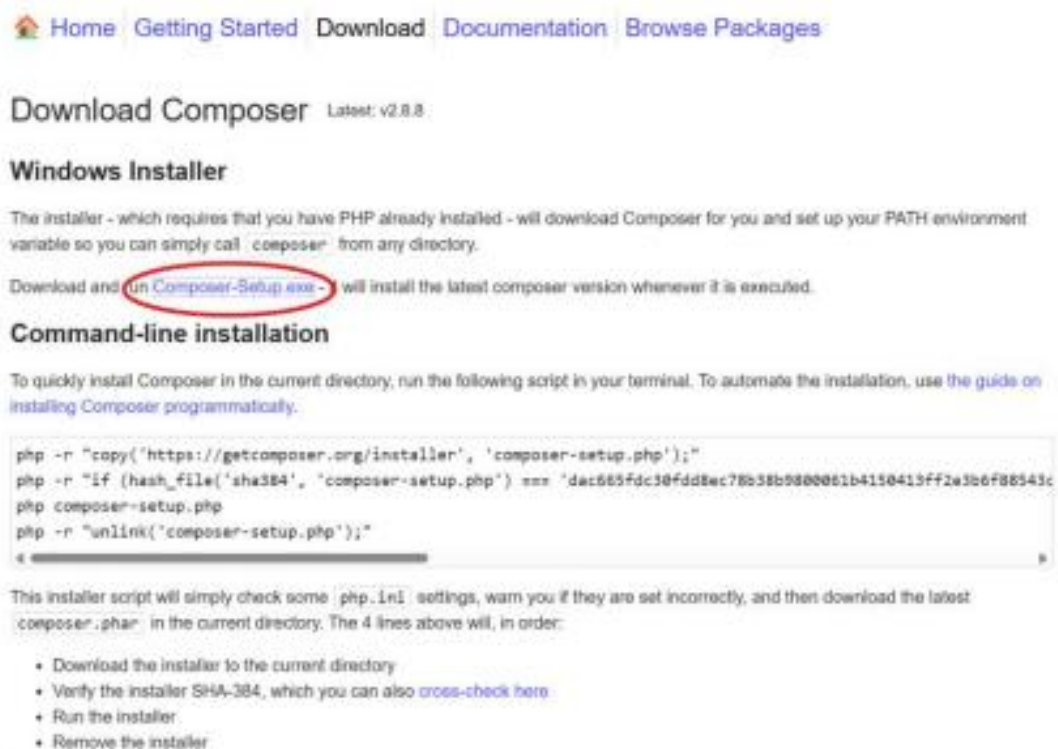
Home Getting Started Download Documentation Browse Packages

Download Composer Latest: v2.8.8

Windows Installer

The installer - which requires that you have PHP already installed - will download Composer for you and set up your PATH environment variable so you can simply call composer from any directory.

Download and run Composer-Setup.exe - it will install the latest composer version whenever it is executed.

Command-line installation

To quickly install Composer in the current directory, run the following script in your terminal. To automate the installation, use the guide on installing Composer programmatically.

php -r "copy('https://getcomposer.org/installer', 'composer-setup.php');"
php -r "if (hash_file('sha384', 'composer-setup.php') === 'dac665fdc30fdd8ec78b38b9800061b4150413ff2e3b6f88543c
php composer-setup.php
php -r "unlink('composer-setup.php');"

This installer script will simply check some php.ini settings, warn you if they are set incorrectly, and then download the latest composer.phar in the current directory. The 4 lines above will, in order:

- Download the installer to the current directory
- Verify the installer SHA-384, which you can also cross-check here
- Run the installer
- Remove the installer